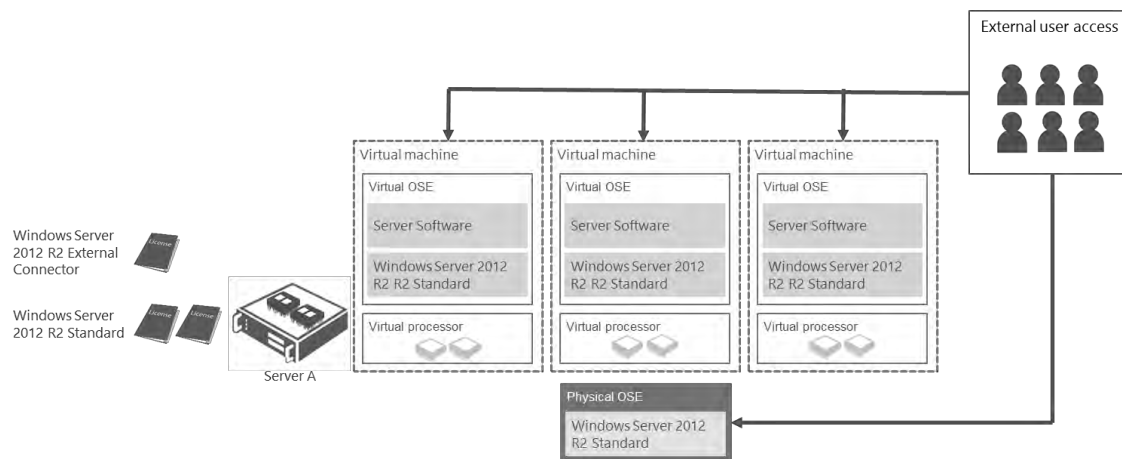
External user access

Virtual machine
Virtual OSE
Server Software
Windows Server 2012 R2 R2 Standard
Virtual processor

Virtual machine
Virtual OSE
Server Software
Windows Server 2012 R2 R2 Standard
Virtual processor

Virtual machine
Virtual OSE
Server Software
Windows Server 2012 R2 R2 Standard
Virtual processor

Windows Server 2012 R2 External Connector
License

Windows Server 2012 R2 Standard
License
License

Server A

Physical OSE
Windows Server 2012 R2 Standard